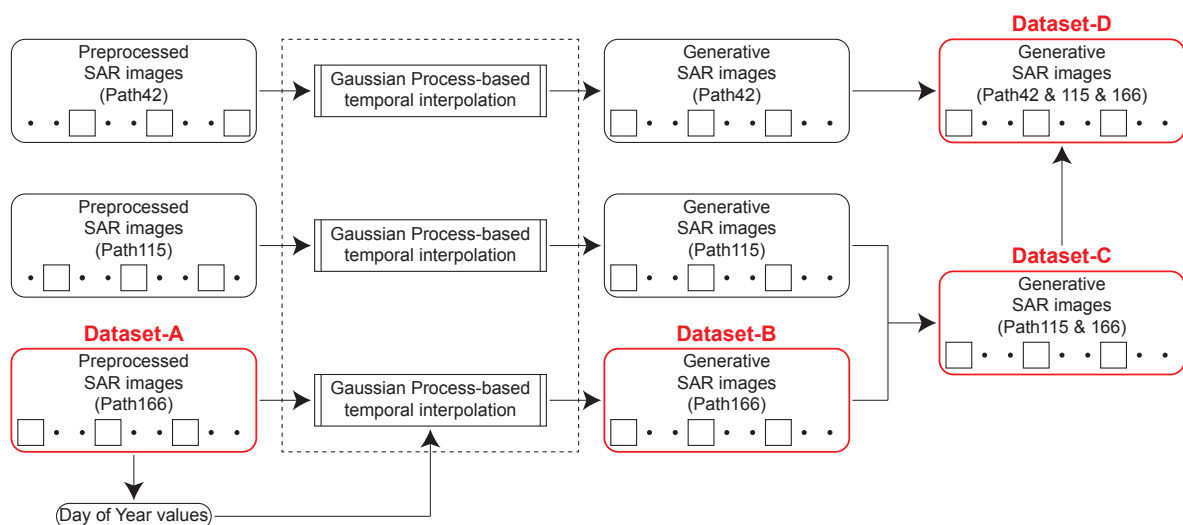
Preprocessed SAR images (Path42)

Gaussian Process-based temporal interpolation

Generative SAR images (Path42)

Dataset-D

Generative SAR images (Path42 & 115 & 166)

Preprocessed SAR images (Path115)

Gaussian Process-based temporal interpolation

Generative SAR images (Path115)

Dataset-C

Generative SAR images (Path115 & 166)

Dataset-A

Preprocessed SAR images (Path166)

Gaussian Process-based temporal interpolation

Dataset-B

Generative SAR images (Path166)

Day of Year values